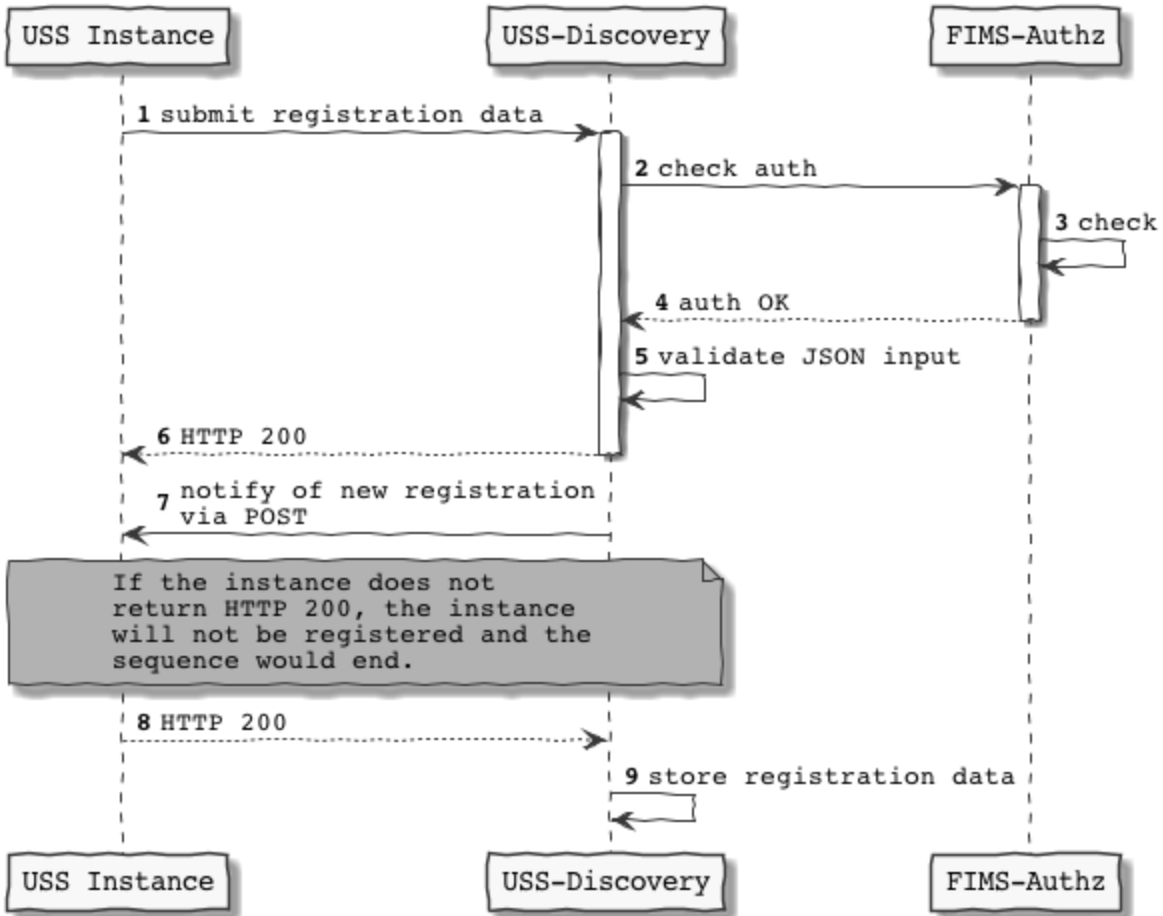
USS Instance
USS-Discovery
FIMS-Authz

1 submit registration data
2 check auth
3 check
4 auth OK
5 validate JSON input
6 HTTP 200
7 notify of new registration via POST

If the instance does not return HTTP 200, the instance will not be registered and the sequence would end.

8 HTTP 200
9 store registration data

USS Instance
USS-Discovery
FIMS-Authz